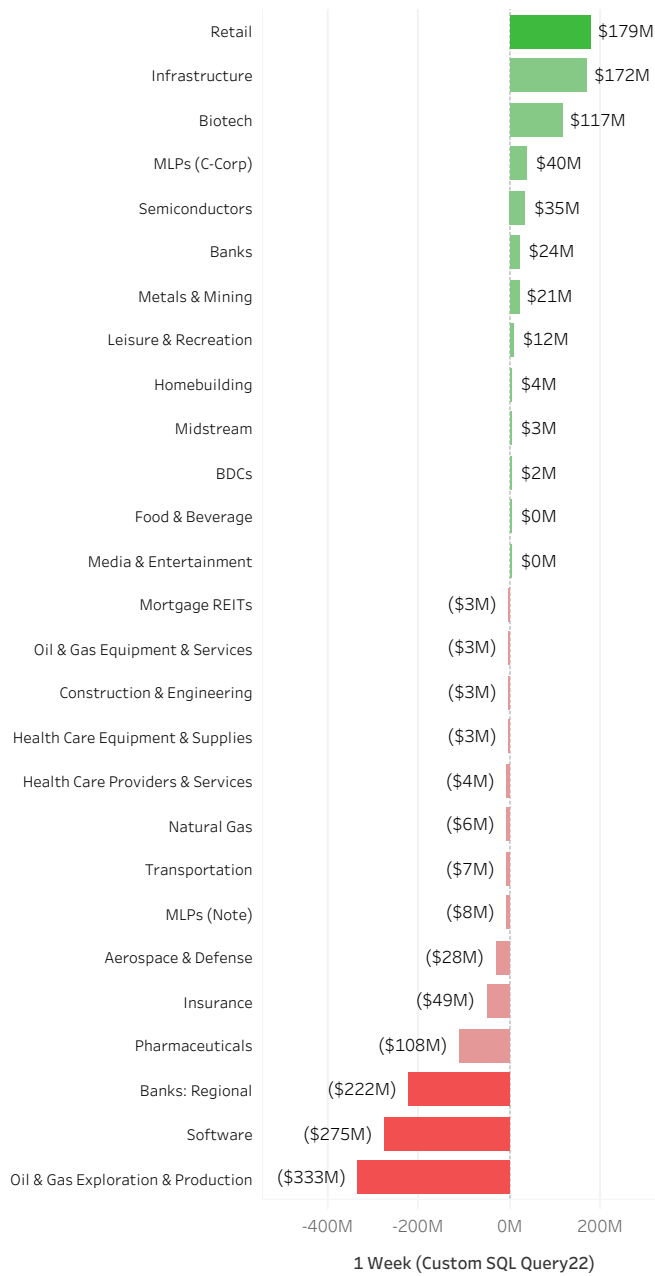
| Category | 1 Week |
|---|---|
| Retail | $179M |
| Infrastructure | $172M |
| Biotech | $117M |
| MLPs (C-Corp) | $40M |
| Semiconductors | $35M |
| Banks | $24M |
| Metals & Mining | $21M |
| Leisure & Recreation | $12M |
| Homebuilding | $4M |
| Midstream | $3M |
| BDCs | $2M |
| Food & Beverage | $0M |
| Media & Entertainment | $0M |
| Mortgage REITs | ($3M) |
| Oil & Gas Equipment & Services | ($3M) |
| Construction & Engineering | ($3M) |
| Health Care Equipment & Supplies | ($3M) |
| Health Care Providers & Services | ($4M) |
| Natural Gas | ($6M) |
| Transportation | ($7M) |
| MLPs (Note) | ($8M) |
| Aerospace & Defense | ($28M) |
| Insurance | ($49M) |
| Pharmaceuticals | ($108M) |
| Banks: Regional | ($222M) |
| Software | ($275M) |
| Oil & Gas Exploration & Production | ($333M) |

-400M -200M 0M 200M

1 Week (Custom SQL Query22)